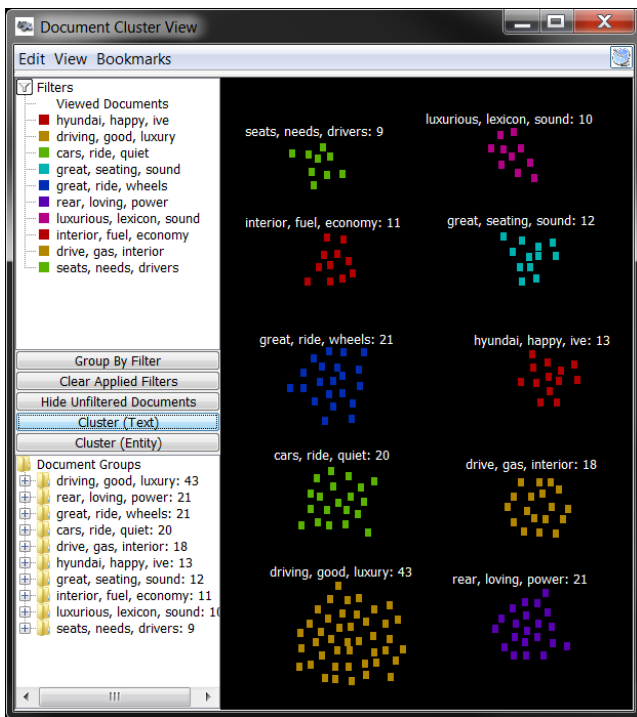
Document Cluster View

Edit View Bookmarks

Filters
Viewed Documents
hyundai, happy, ive
driving, good, luxury
cars, ride, quiet
great, seating, sound
great, ride, wheels
rear, loving, power
luxurious, lexicon, sound
interior, fuel, economy
drive, gas, interior
seats, needs, drivers

Group By Filter
Clear Applied Filters
Hide Unfiltered Documents
Cluster (Text)
Cluster (Entity)

Document Groups
driving, good, luxury: 43
rear, loving, power: 21
great, ride, wheels: 21
cars, ride, quiet: 20
drive, gas, interior: 18
hyundai, happy, ive: 13
great, seating, sound: 12
interior, fuel, economy: 11
luxurious, lexicon, sound: 10
seats, needs, drivers: 9

seats, needs, drivers: 9
luxurious, lexicon, sound: 10
interior, fuel, economy: 11
great, seating, sound: 12
great, ride, wheels: 21
hyundai, happy, ive: 13
cars, ride, quiet: 20
drive, gas, interior: 18
driving, good, luxury: 43
rear, loving, power: 21